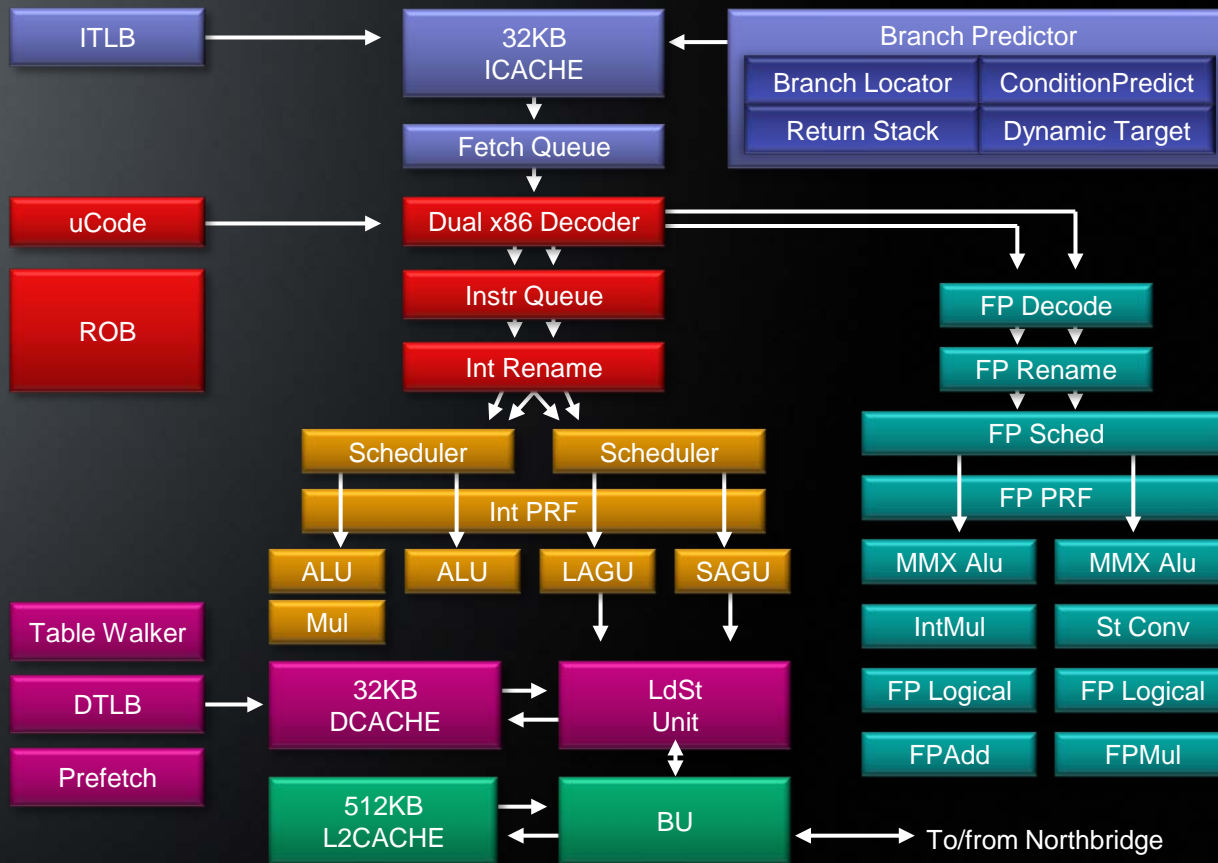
ITLB

32KB
ICACHE

Branch Predictor

Branch Locator

ConditionPredict

Return Stack

Dynamic Target

Fetch Queue

uCode

Dual x86 Decoder

ROB

Instr Queue

Int Rename

FP Decode

FP Rename

FP Sched

Scheduler

Scheduler

Int PRF

FP PRF

ALU

ALU

LAGU

SAGU

MMX Alu

MMX Alu

Mul

IntMul

St Conv

Table Walker

DTLB

32KB
DCACHE

LdSt
Unit

FP Logical

FP Logical

Prefetch

FPAdd

FPMul

512KB
L2CACHE

BU

To/from Northbridge